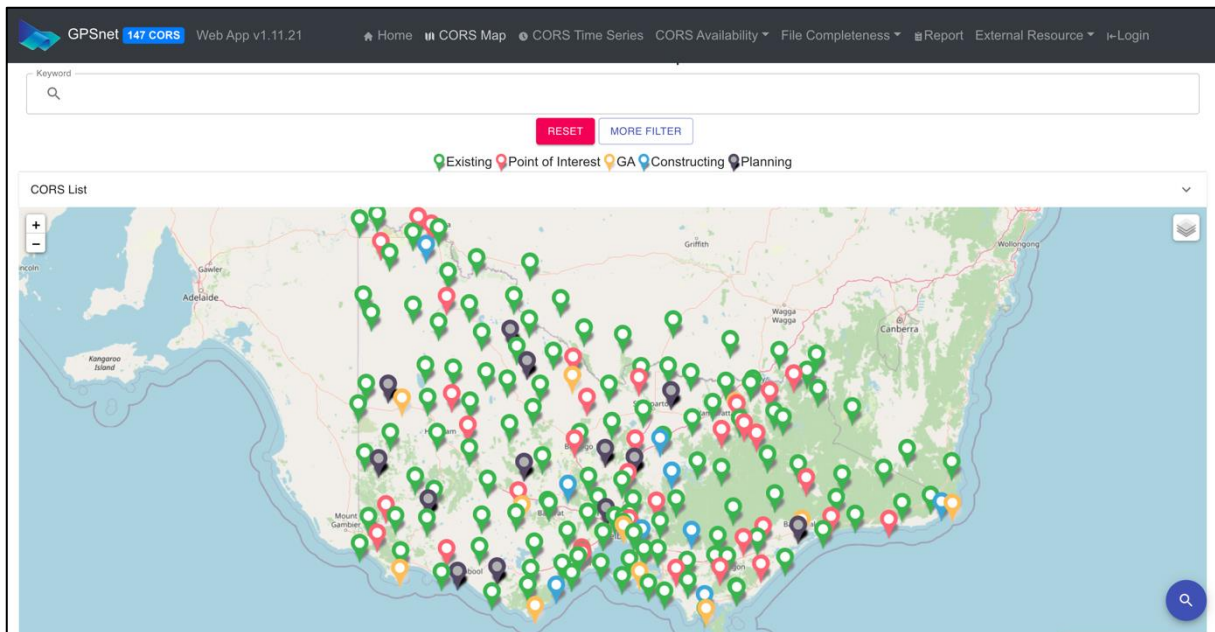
GPSnet 147 CORS Web App v1.11.21

Home CORS Map CORS Time Series CORS Availability File Completeness Report External Resource Login

Keyword

RESET MORE FILTER

Existing Point of Interest GA Constructing Planning

CORS List

+
−

Griffith
Wollongong
Lincoln
Gawler
Adelaide
Wagga Wagga
Canberra
Kangaroo Island
Mount Gambier